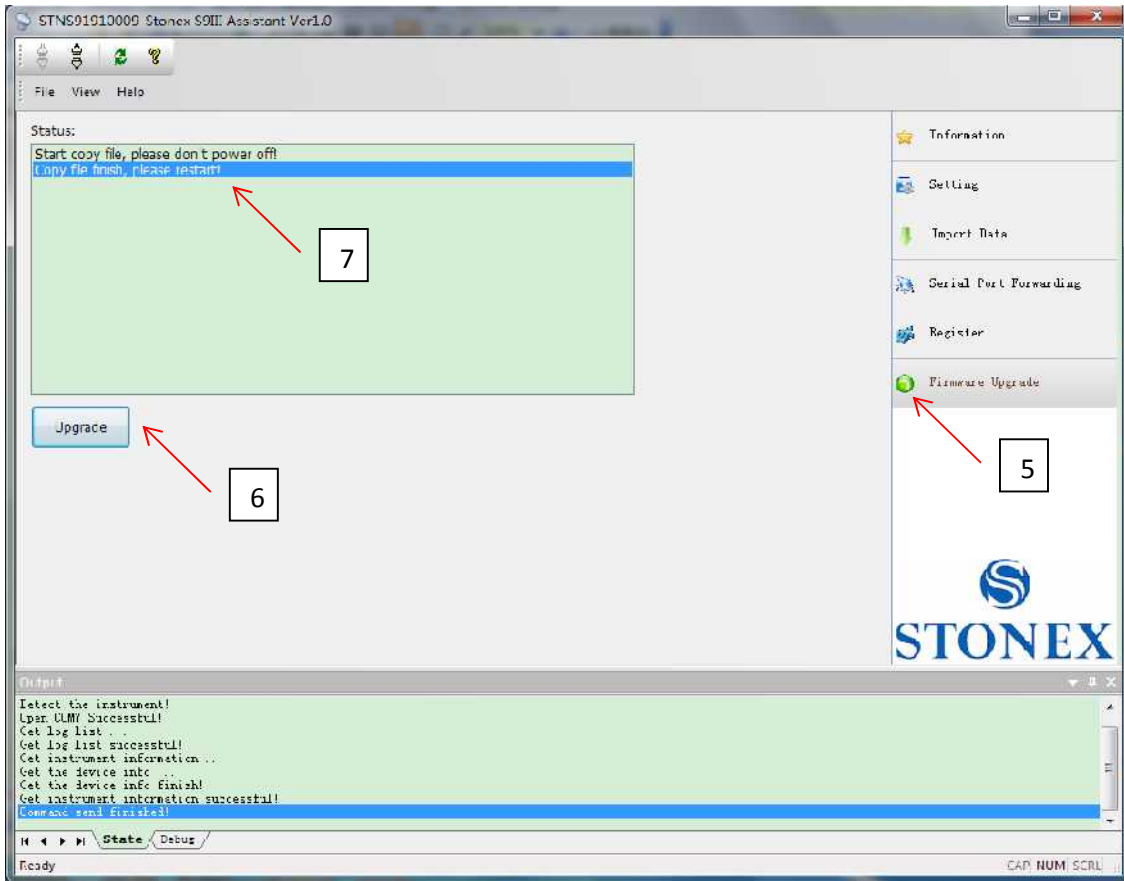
STNS91910009 Stonex S9III Assistant Ver1.0

File View Help

Status:

Start copy file, please don't power off!
Copy file finish, please restart!

7

Upgrade

6

Information

Setting

Import Data

Serial Port Forwarding

Register

Firmware Upgrade

5

STONEX

Output

Detect the instrument!
Open COM7 Successful!
Get log list . .
Get log list successful!
Get instrument information . .
Get the device info . .
Get the device info finish!
Get instrument information successful!
Command send finished!

State Debug

Ready

CAP NUM SCRL